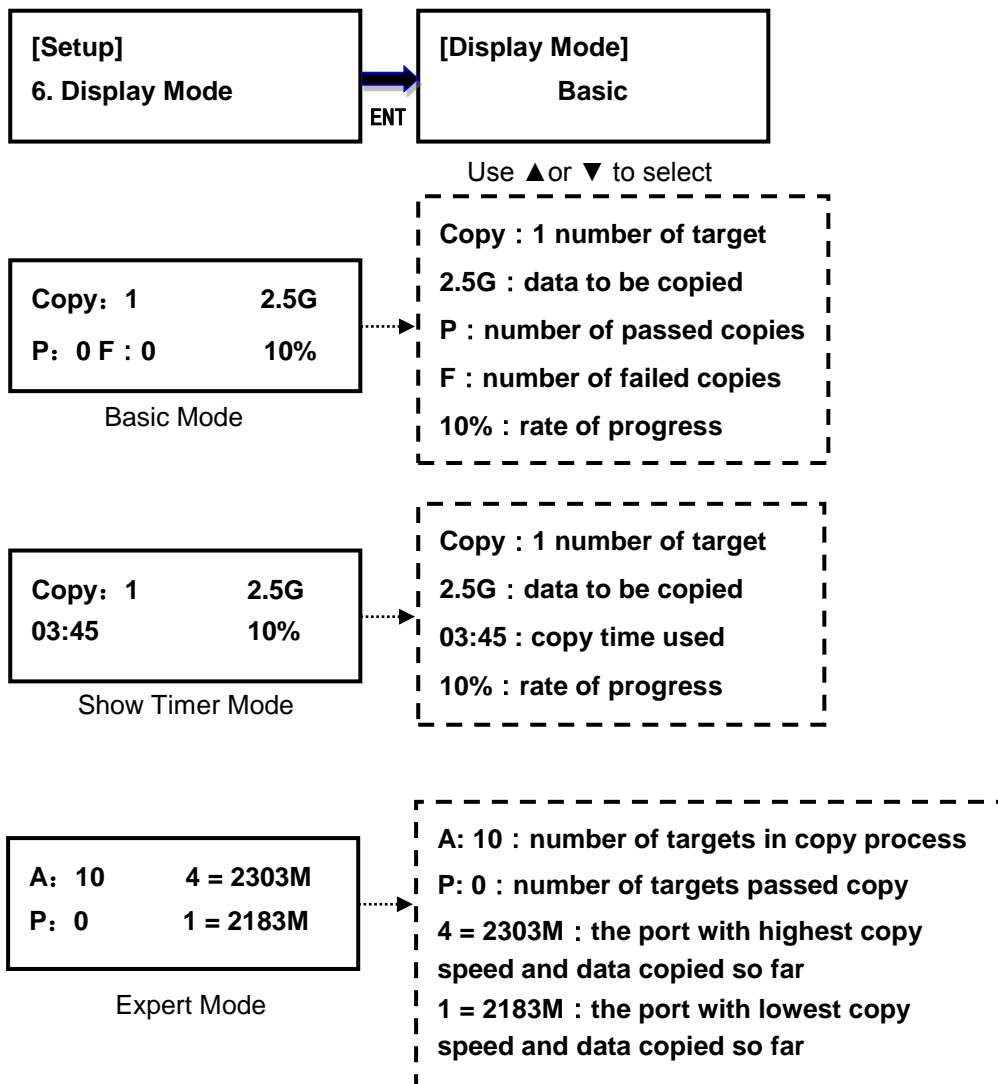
[Setup]
6. Display Mode

ENT

[Display Mode]
Basic

Use ▲or ▼ to select

Copy：1 2.5G
P：0 F：0 10%

Basic Mode

Copy：1 number of target
2.5G：data to be copied
P：number of passed copies
F：number of failed copies
10%：rate of progress

Copy：1 2.5G
03:45 10%

Show Timer Mode

Copy：1 number of target
2.5G：data to be copied
03:45 : copy time used
10%：rate of progress

A：10 4 = 2303M
P：0 1 = 2183M

Expert Mode

A: 10：number of targets in copy process
P: 0：number of targets passed copy
4 = 2303M：the port with highest copy speed and data copied so far
1 = 2183M：the port with lowest copy speed and data copied so far